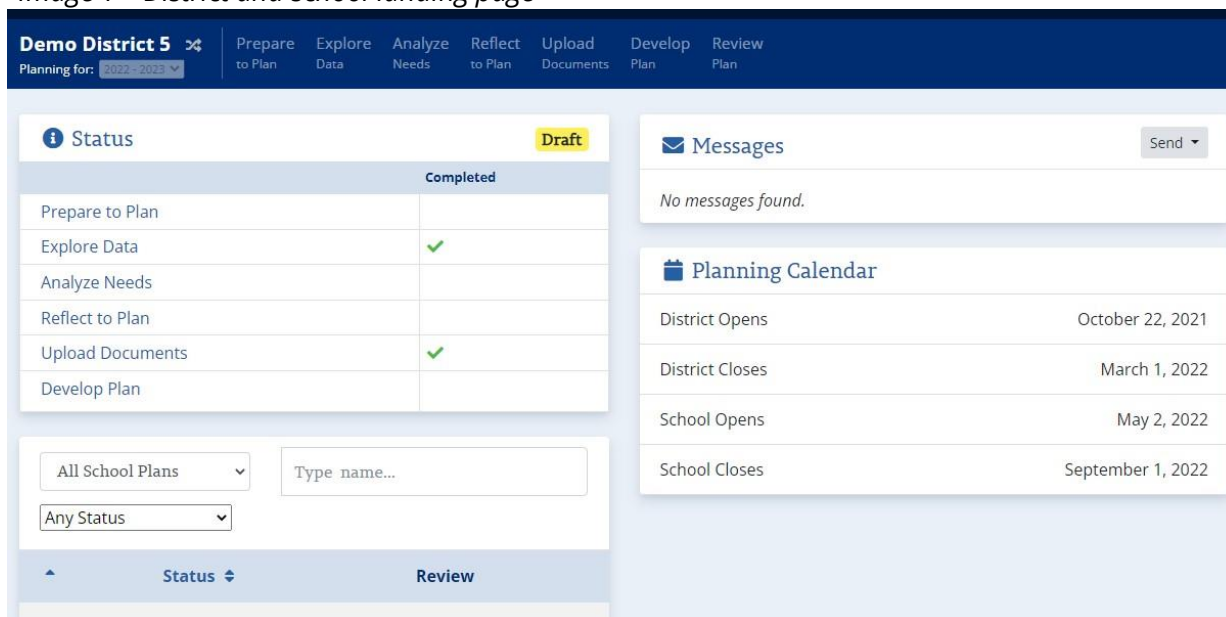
Image 1 – District and School landing page

Demo District 5
Planning for: 2022 - 2023

Prepare to Plan | Explore Data | Analyze Needs | Reflect to Plan | Upload Documents | Develop Plan | Review Plan

Status
Draft

| | Completed |
|---|---|
| Prepare to Plan | |
| Explore Data | ✓ |
| Analyze Needs | |
| Reflect to Plan | |
| Upload Documents | ✓ |
| Develop Plan | |

All School Plans
Type name...
Any Status

| Status | Review |
|---|---|

Messages
Send
No messages found.

Planning Calendar

| | |
|---|---|
| District Opens | October 22, 2021 |
| District Closes | March 1, 2022 |
| School Opens | May 2, 2022 |
| School Closes | September 1, 2022 |